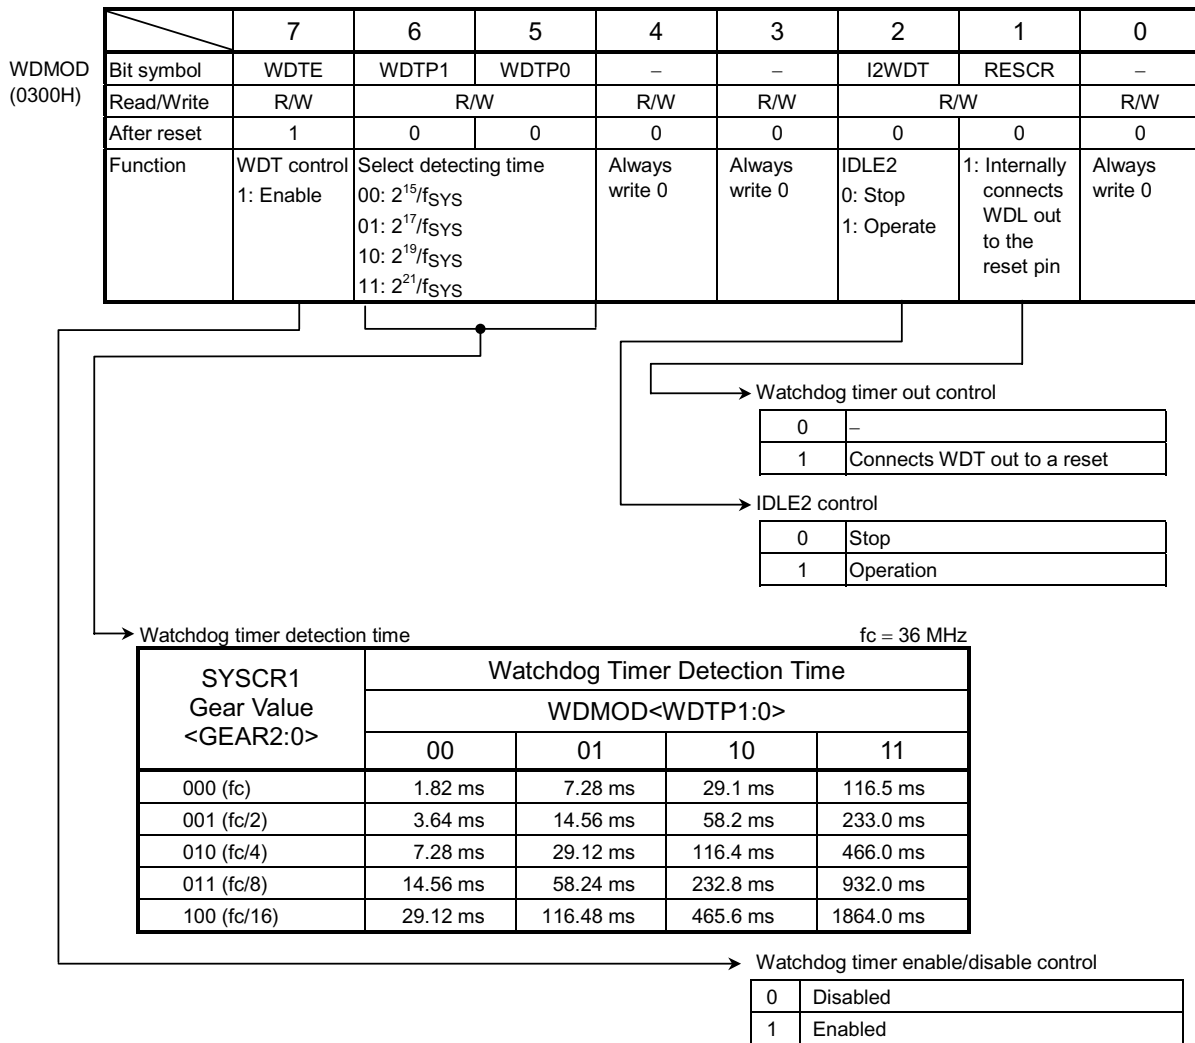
WDMOD (0300H)

| | 7 | 6 | 5 | 4 | 3 | 2 | 1 | 0 |
|---|---|---|---|---|---|---|---|---|
| Bit symbol | WDTE | WDTP1 | WDTP0 | – | – | I2WDT | RESCR | – |
| Read/Write | R/W | R/W | | R/W | R/W | R/W | | R/W |
| After reset | 1 | 0 | 0 | 0 | 0 | 0 | 0 | 0 |
| Function | WDT control 1: Enable | Select detecting time 00: $2^{15}/f_{SYS}$ 01: $2^{17}/f_{SYS}$ 10: $2^{19}/f_{SYS}$ 11: $2^{21}/f_{SYS}$ | | Always write 0 | Always write 0 | IDLE2 0: Stop 1: Operate | 1: Internally connects WDL out to the reset pin | Always write 0 |

Watchdog timer out control

| 0 | – |
|---|---|
| 1 | Connects WDT out to a reset |

IDLE2 control

| 0 | Stop |
|---|---|
| 1 | Operation |

Watchdog timer detection time

fc = 36 MHz

| SYSCR1 Gear Value <GEAR2:0> | Watchdog Timer Detection Time WDMOD<WDTP1:0> 00 | 01 | 10 | 11 |
|---|---|---|---|---|
| 000 (fc) | 1.82 ms | 7.28 ms | 29.1 ms | 116.5 ms |
| 001 (fc/2) | 3.64 ms | 14.56 ms | 58.2 ms | 233.0 ms |
| 010 (fc/4) | 7.28 ms | 29.12 ms | 116.4 ms | 466.0 ms |
| 011 (fc/8) | 14.56 ms | 58.24 ms | 232.8 ms | 932.0 ms |
| 100 (fc/16) | 29.12 ms | 116.48 ms | 465.6 ms | 1864.0 ms |

Watchdog timer enable/disable control

| 0 | Disabled |
|---|---|
| 1 | Enabled |